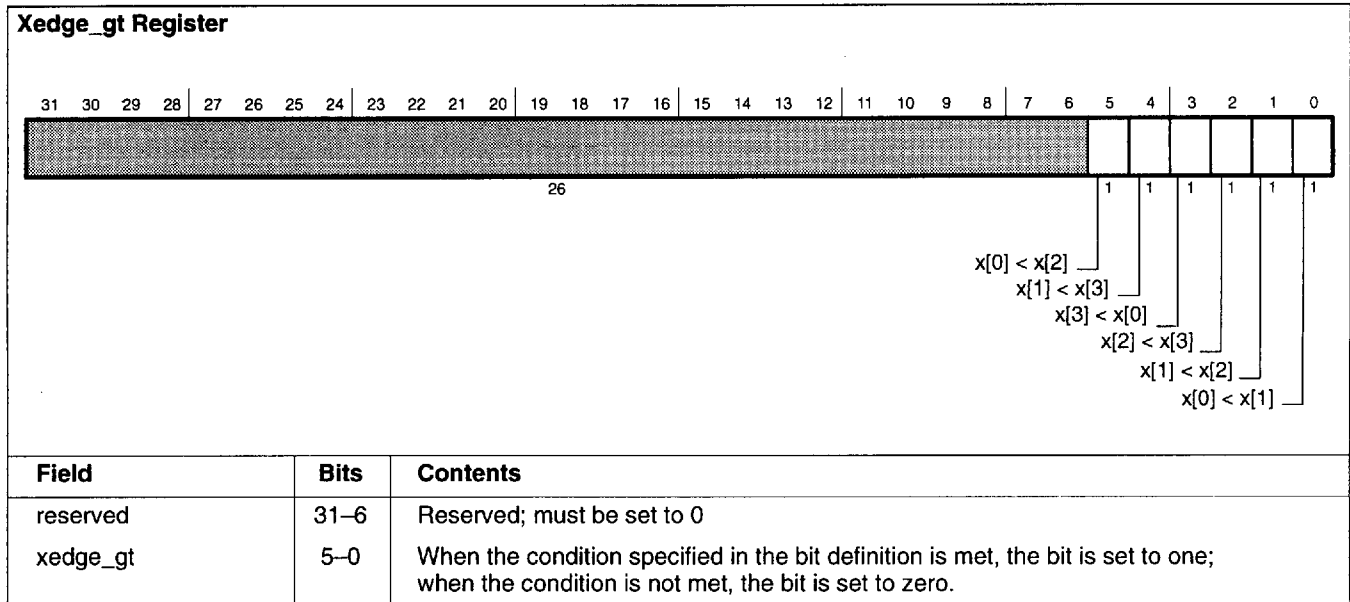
Xedge_gt Register

31 30 29 28 27 26 25 24 23 22 21 20 19 18 17 16 15 14 13 12 11 10 9 8 7 6 5 4 3 2 1 0

26

1 1 1 1 1 1

x[0] < x[2]
x[1] < x[3]
x[3] < x[0]
x[2] < x[3]
x[1] < x[2]
x[0] < x[1]

| Field | Bits | Contents |
|---|---|---|
| reserved | 31–6 | Reserved; must be set to 0 |
| xedge_gt | 5–0 | When the condition specified in the bit definition is met, the bit is set to one; when the condition is not met, the bit is set to zero. |